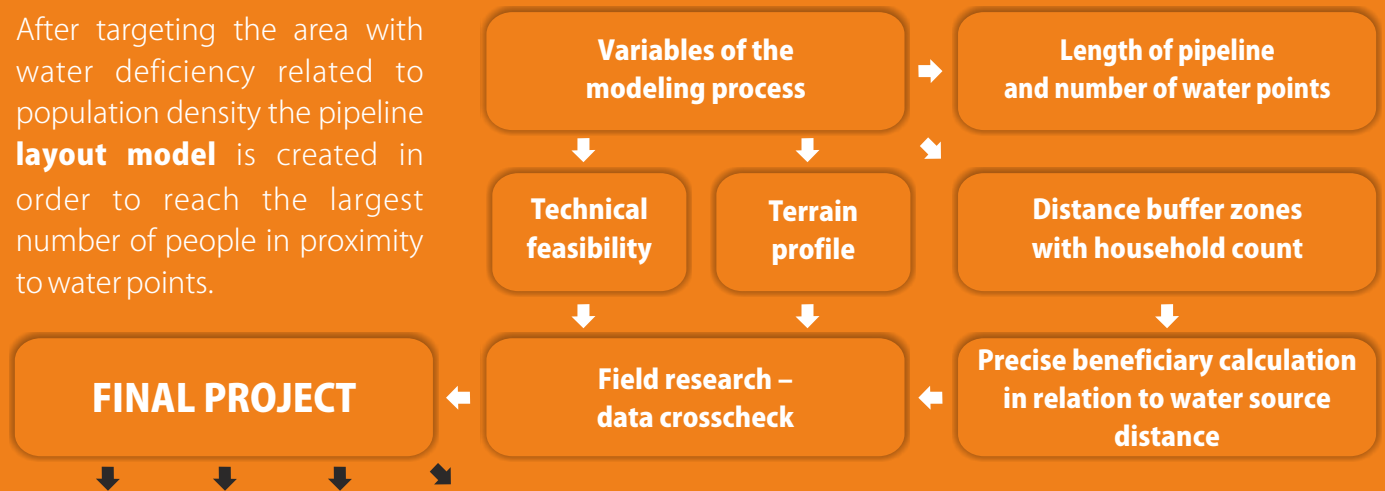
After targeting the area with water deficiency related to population density the pipeline **layout model** is created in order to reach the largest number of people in proximity to water points.

Variables of the modeling process

Length of pipeline and number of water points

Technical feasibility

Terrain profile

Distance buffer zones with household count

Precise beneficiary calculation in relation to water source distance

Field research – data crosscheck

FINAL PROJECT